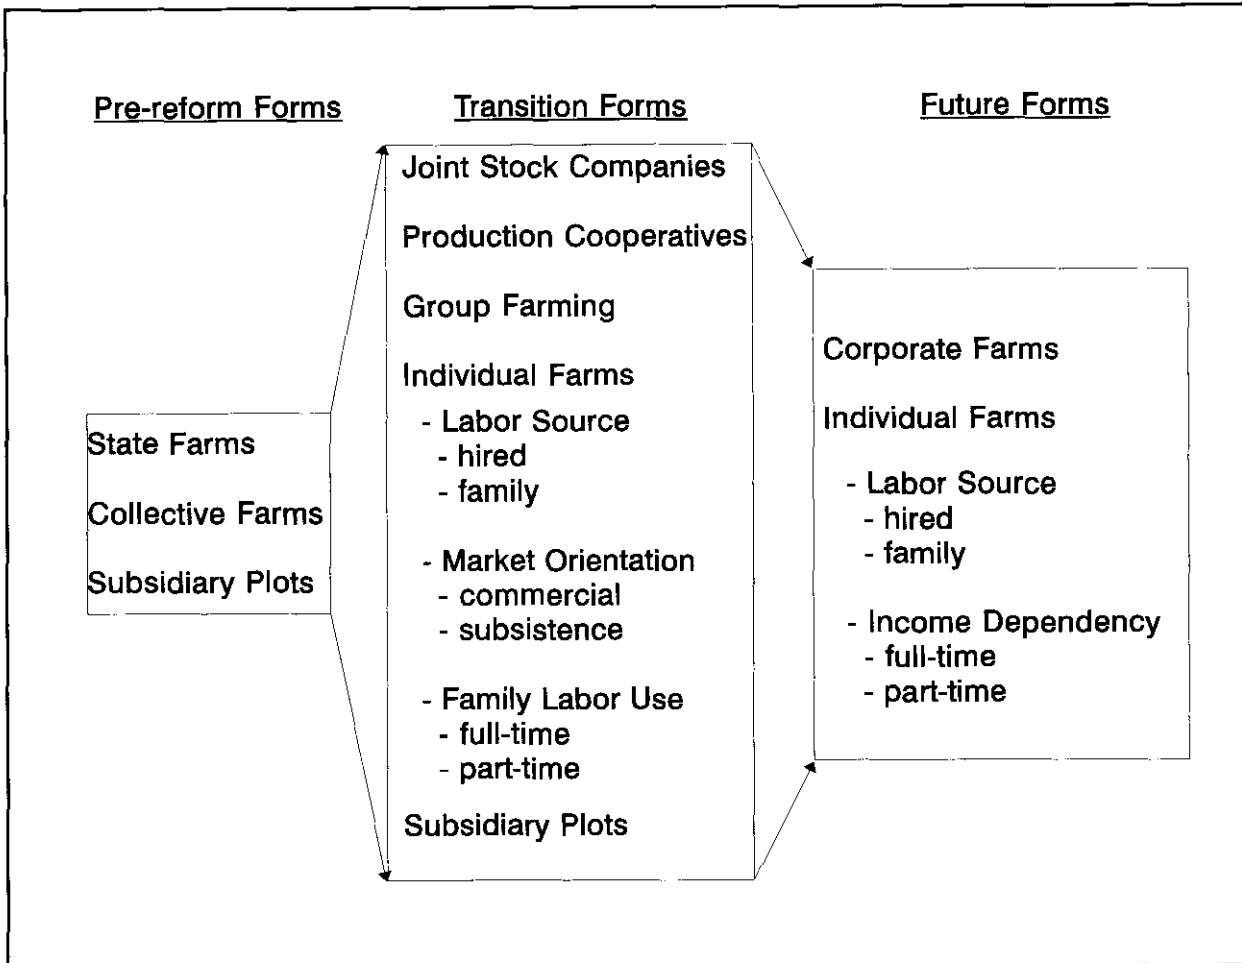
Pre-reform Forms

State Farms

Collective Farms

Subsidiary Plots

Transition Forms

Joint Stock Companies

Production Cooperatives

Group Farming

Individual Farms
- Labor Source
- hired
- family

- Market Orientation
- commercial
- subsistence

- Family Labor Use
- full-time
- part-time

Subsidiary Plots

Future Forms

Corporate Farms

Individual Farms

- Labor Source
- hired
- family

- Income Dependency
- full-time
- part-time